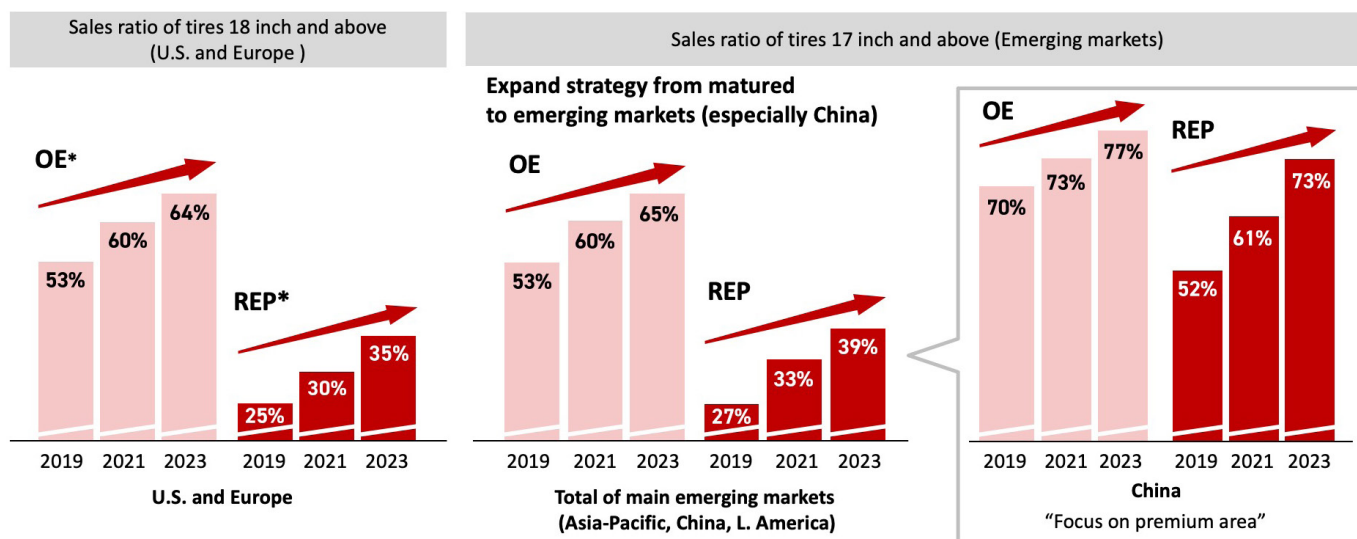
Sales ratio of tires 18 inch and above (U.S. and Europe )

OE*

53% 60% 64%

REP*

25% 30% 35%

2019 2021 2023 2019 2021 2023

U.S. and Europe

Sales ratio of tires 17 inch and above (Emerging markets)

Expand strategy from matured to emerging markets (especially China)

OE

53% 60% 65%

REP

27% 33% 39%

2019 2021 2023 2019 2021 2023

Total of main emerging markets (Asia-Pacific, China, L. America)

OE

70% 73% 77%

REP

52% 61% 73%

2019 2021 2023 2019 2021 2023

China

"Focus on premium area"